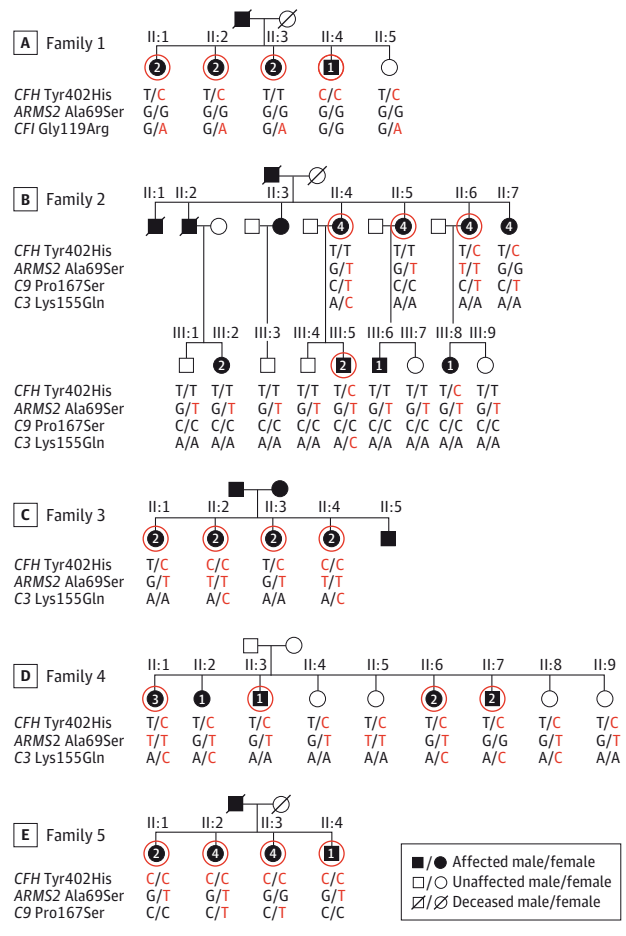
A Family 1

II:1 II:2 II:3 II:4 II:5

2 2 2 1

CFH Tyr402His T/C T/C T/T C/C T/C
ARMS2 Ala69Ser G/G G/G G/G G/G G/G
CFI Gly119Arg G/A G/A G/A G/G G/A

B Family 2

II:1 II:2 II:3 II:4 II:5 II:6 II:7

4 4 4 4

CFH Tyr402His T/T T/T T/C T/C
ARMS2 Ala69Ser G/T G/T T/T G/G
C9 Pro167Ser C/T C/C C/T C/C
C3 Lys155Gln A/C A/A A/A A/A

III:1 III:2 III:3 III:4 III:5 III:6 III:7 III:8 III:9

2 2 1 1

CFH Tyr402His T/T T/T T/T T/T T/C T/T T/T T/C T/T
ARMS2 Ala69Ser G/T G/T G/T G/T G/T G/T G/T G/T G/T
C9 Pro167Ser C/C C/C C/C C/C C/T C/C C/C C/C C/C
C3 Lys155Gln A/A A/A A/A A/A A/C A/A A/A A/A A/A

C Family 3

II:1 II:2 II:3 II:4 II:5

2 2 2 2

CFH Tyr402His T/C C/C T/C C/C
ARMS2 Ala69Ser G/T T/T G/T T/T
C3 Lys155Gln A/A A/C A/A A/C

D Family 4

II:1 II:2 II:3 II:4 II:5 II:6 II:7 II:8 II:9

3 1 1 2 2

CFH Tyr402His T/C T/C T/C T/C T/C T/C T/C T/C T/C
ARMS2 Ala69Ser T/T G/T G/T G/T T/T G/T G/G G/T G/T
C3 Lys155Gln A/C A/C A/A A/A A/A A/C A/C A/C A/A

E Family 5

II:1 II:2 II:3 II:4

2 4 4 1

CFH Tyr402His C/C C/C C/C C/C
ARMS2 Ala69Ser G/T G/T G/G G/T
C9 Pro167Ser C/C C/T C/T C/C

■/● Affected male/female
□/○ Unaffected male/female
⍁/∅ Deceased male/female